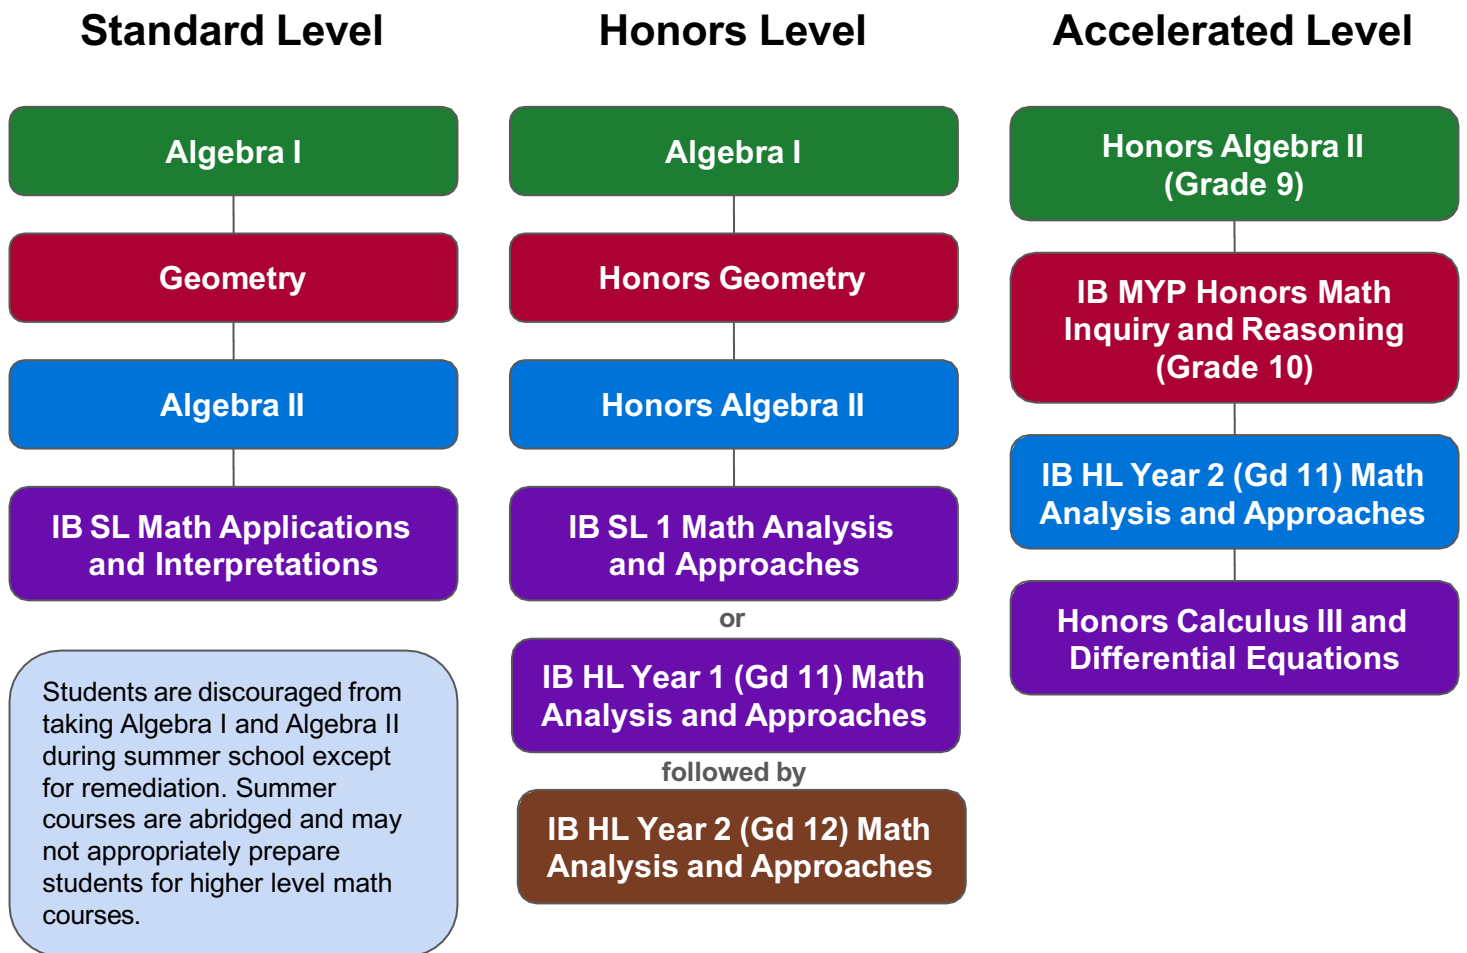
Standard Level

Algebra I

Geometry

Algebra II

IB SL Math Applications and Interpretations

Students are discouraged from taking Algebra I and Algebra II during summer school except for remediation. Summer courses are abridged and may not appropriately prepare students for higher level math courses.

Honors Level

Algebra I

Honors Geometry

Honors Algebra II

IB SL 1 Math Analysis and Approaches

or

IB HL Year 1 (Gd 11) Math Analysis and Approaches

followed by

IB HL Year 2 (Gd 12) Math Analysis and Approaches

Accelerated Level

Honors Algebra II (Grade 9)

IB MYP Honors Math Inquiry and Reasoning (Grade 10)

IB HL Year 2 (Gd 11) Math Analysis and Approaches

Honors Calculus III and Differential Equations